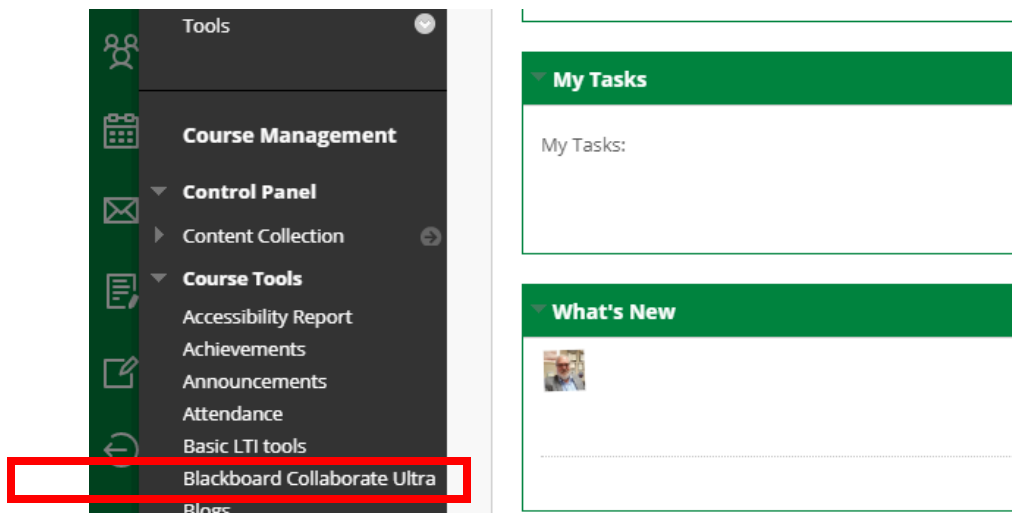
Tools

Course Management

Control Panel

Content Collection

Course Tools

Accessibility Report

Achievements

Announcements

Attendance

Basic LTI tools

Blackboard Collaborate Ultra

Blogs

My Tasks

My Tasks:

What's New